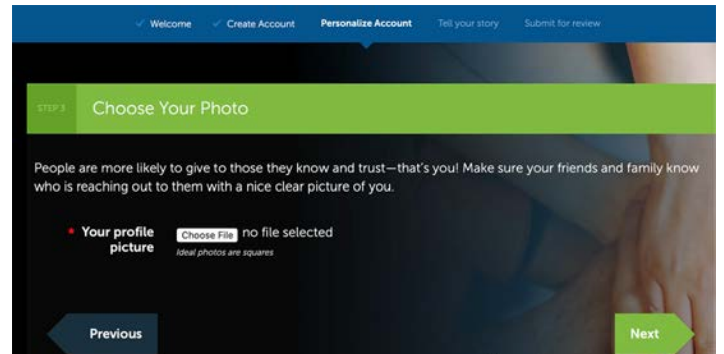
✓ Welcome ✓ Create Account Personalize Account Tell your story Submit for review

STEP 3 Choose Your Photo

People are more likely to give to those they know and trust—that's you! Make sure your friends and family know who is reaching out to them with a nice clear picture of you.

* Your profile picture Choose File no file selected
Ideal photos are squares

Previous

Next